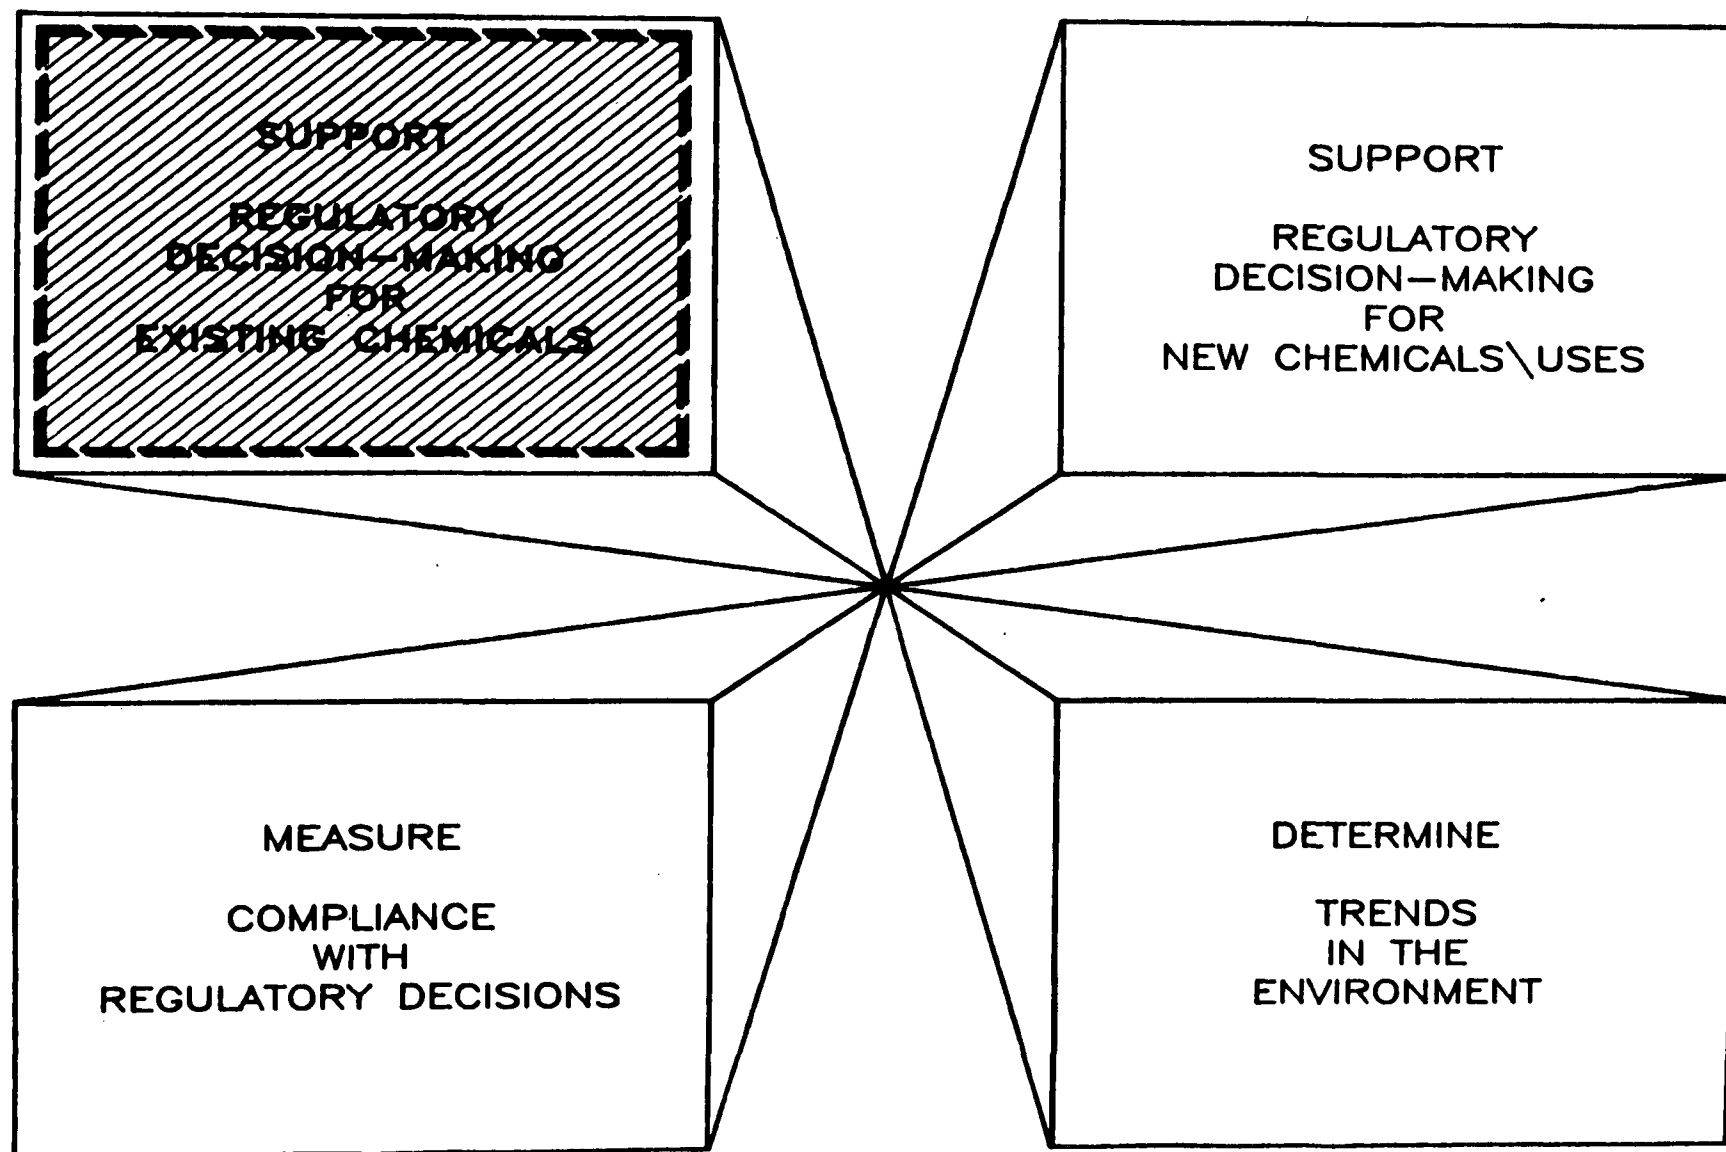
SUPPORT

REGULATORY DECISION-MAKING FOR EXISTING CHEMICALS

SUPPORT

REGULATORY DECISION-MAKING FOR NEW CHEMICALS\USES

MEASURE

COMPLIANCE WITH REGULATORY DECISIONS

DETERMINE

TRENDS IN THE ENVIRONMENT